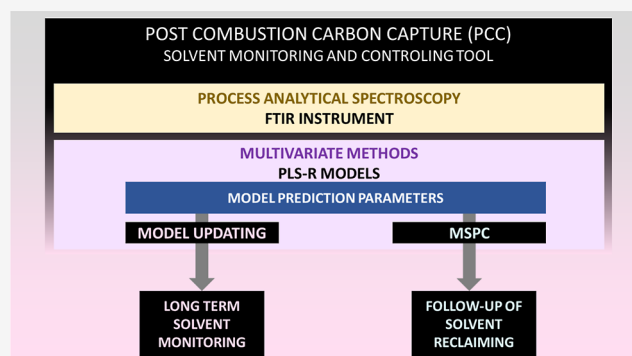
POST COMBUSTION CARBON CAPTURE (PCC)
SOLVENT MONITORING AND CONTROLING TOOL

PROCESS ANALYTICAL SPECTROSCOPY
FTIR INSTRUMENT

MULTIVARIATE METHODS
PLS-R MODELS

MODEL PREDICTION PARAMETERS

MODEL UPDATING

MSPC

LONG TERM SOLVENT MONITORING

FOLLOW-UP OF SOLVENT RECLAIMING